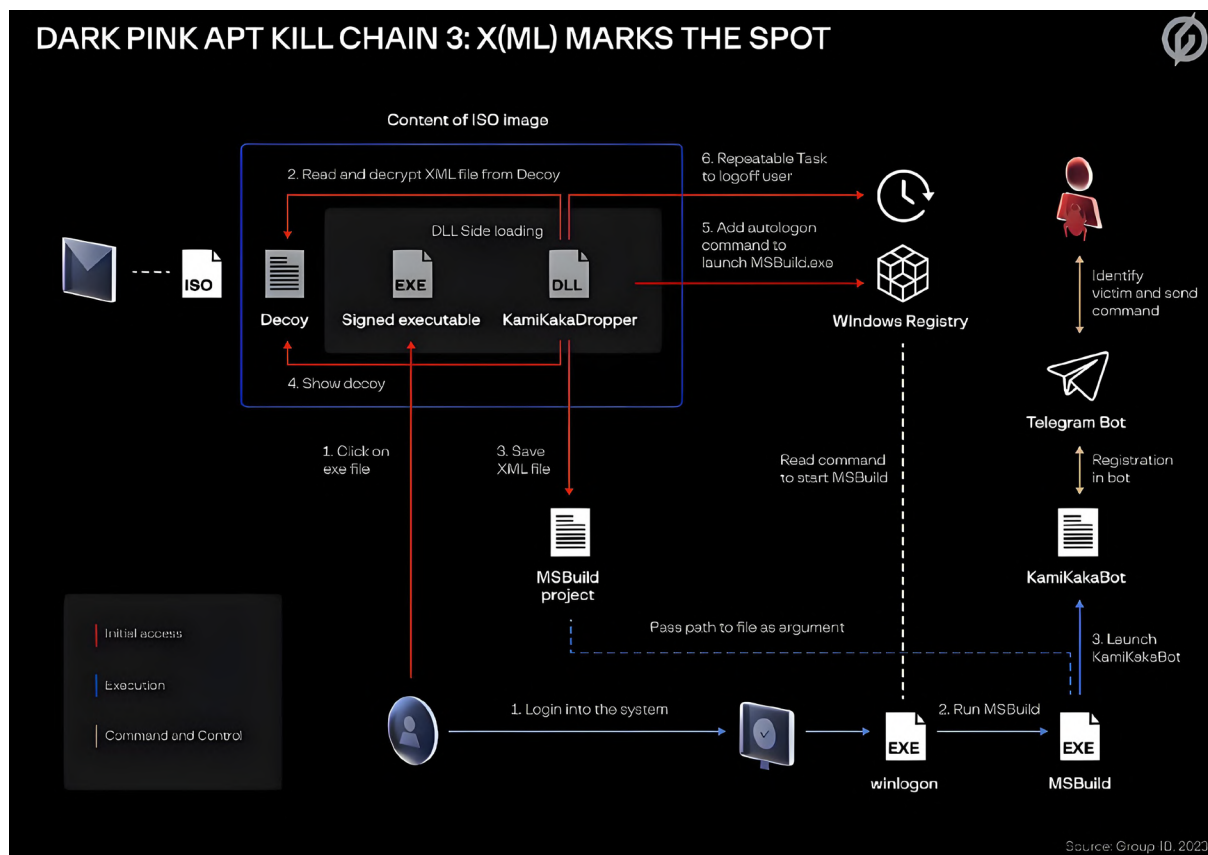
DARK PINK APT KILL CHAIN 3: X(ML) MARKS THE SPOT

Content of ISO image

2. Read and decrypt XML file from Decoy

DLL Side loading

ISO

Decoy

EXE

Signed executable

DLL

KamiKakaDropper

4. Show decoy

6. Repeatable Task to logoff user

5. Add autologon command to launch MSBuild.exe

Windows Registry

Identify victim and send command

Telegram Bot

Registration in bot

KamiKakaBot

1. Click on exe file

3. Save XML file

MSBuild project

Read command to start MSBuild

Pass path to file as argument

3. Launch KamiKakaBot

Initial access

Execution

Command and Control

1. Login into the system

EXE

winlogon

2. Run MSBuild

EXE

MSBuild

Source: Group IB, 2023